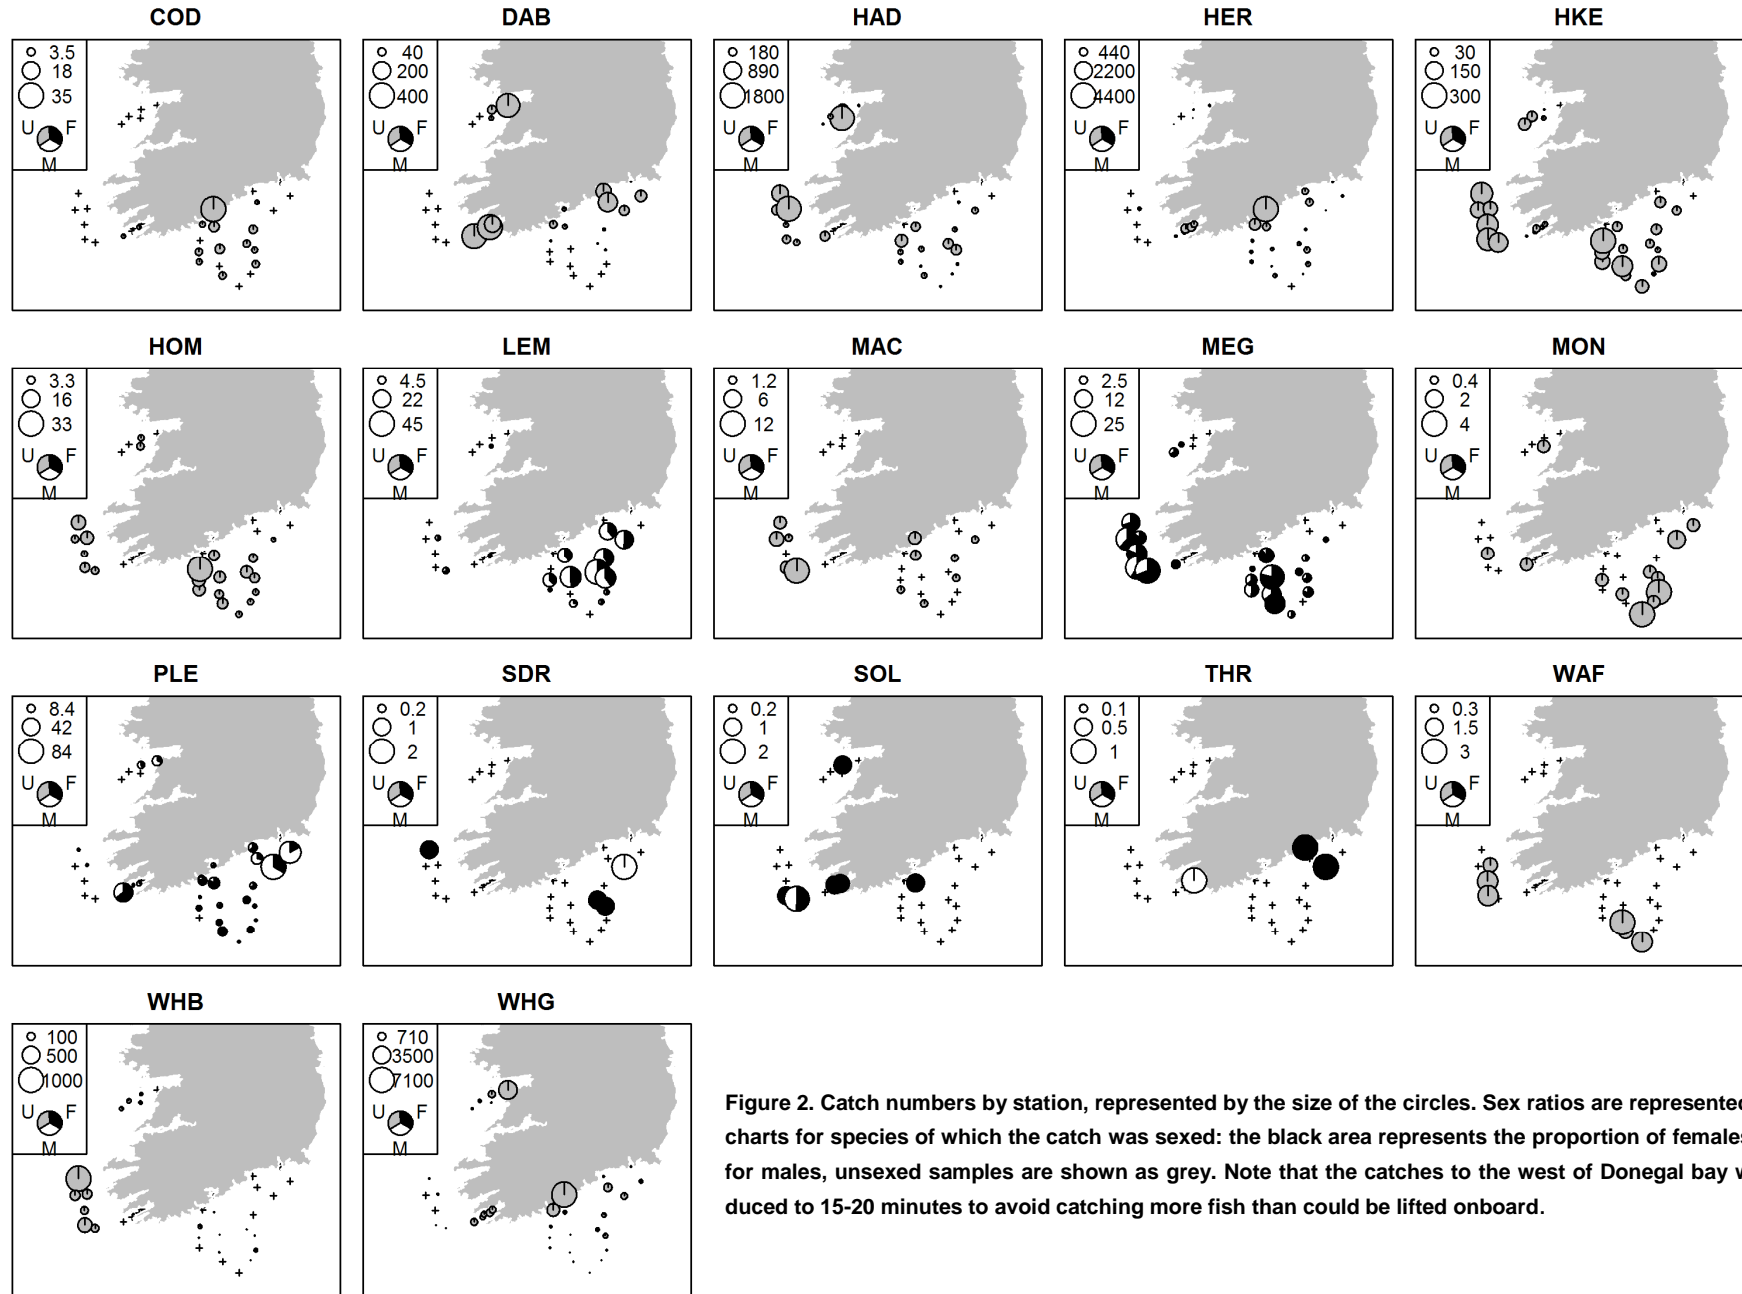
COD
3.5
18
35
U F
M

DAB
40
200
400
U F
M

HAD
180
890
1800
U F
M

HER
440
2200
4400
U F
M

HKE
30
150
300
U F
M

HOM
3.3
16
33
U F
M

LEM
4.5
22
45
U F
M

MAC
1.2
6
12
U F
M

MEG
2.5
12
25
U F
M

MON
0.4
2
4
U F
M

PLE
8.4
42
84
U F
M

SDR
0.2
1
2
U F
M

SOL
0.2
1
2
U F
M

THR
0.1
0.5
1
U F
M

WAF
0.3
1.5
3
U F
M

WHB
100
500
1000
U F
M

WHG
710
3500
7100
U F
M

Figure 2. Catch numbers by station, represented by the size of the circles. Sex ratios are represente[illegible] charts for species of which the catch was sexed: the black area represents the proportion of female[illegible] for males, unsexed samples are shown as grey. Note that the catches to the west of Donegal bay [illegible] duced to 15-20 minutes to avoid catching more fish than could be lifted onboard.